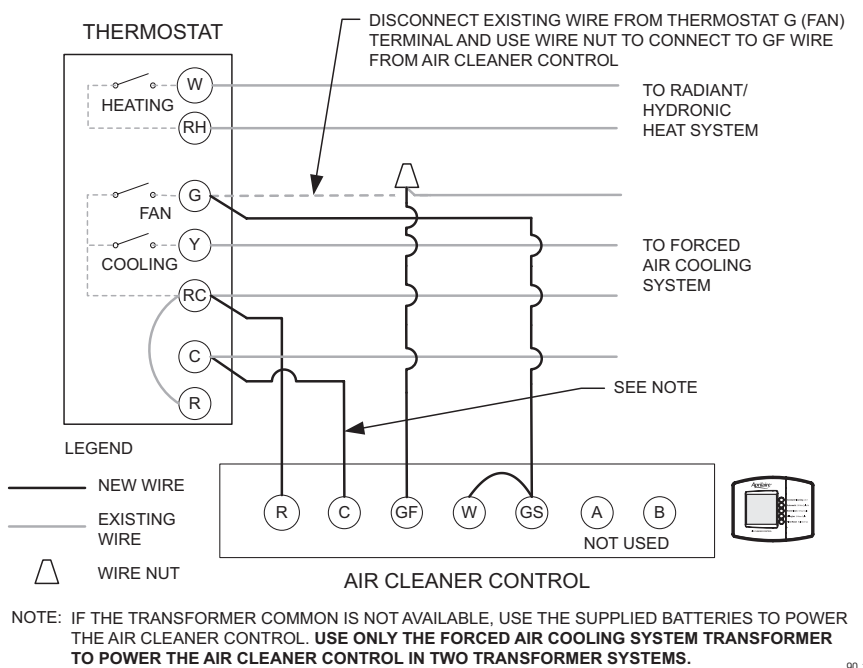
THERMOSTAT

DISCONNECT EXISTING WIRE FROM THERMOSTAT G (FAN) TERMINAL AND USE WIRE NUT TO CONNECT TO GF WIRE FROM AIR CLEANER CONTROL

W
HEATING
RH

TO RADIANT/ HYDRONIC HEAT SYSTEM

G
FAN
Y
COOLING
RC

TO FORCED AIR COOLING SYSTEM

C
R

SEE NOTE

LEGEND

NEW WIRE

EXISTING WIRE

WIRE NUT

R C GF W GS A B

NOT USED

AIR CLEANER CONTROL

NOTE: IF THE TRANSFORMER COMMON IS NOT AVAILABLE, USE THE SUPPLIED BATTERIES TO POWER THE AIR CLEANER CONTROL. **USE ONLY THE FORCED AIR COOLING SYSTEM TRANSFORMER TO POWER THE AIR CLEANER CONTROL IN TWO TRANSFORMER SYSTEMS.**

90